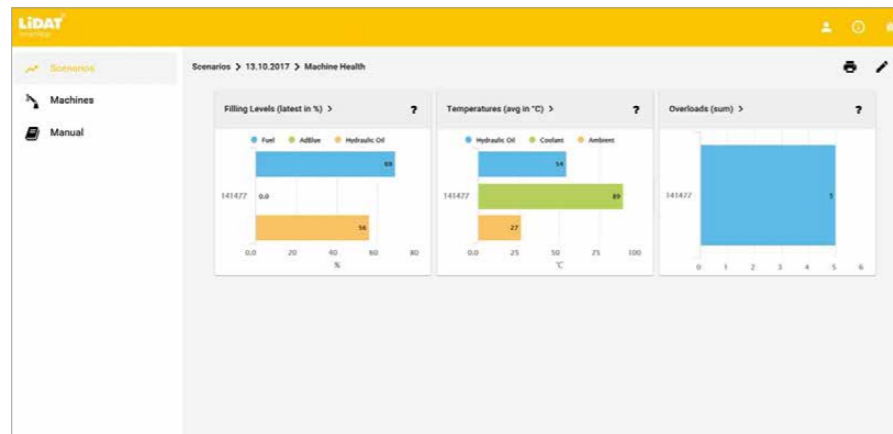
LiDAT
smartApp

Scenarios
Machines
Manual

Scenarios > 13.10.2017 > Machine Health

Filling Levels (latest in %) >
?
Fuel AdBlue Hydraulic Oil
141477
69
0.0
56
0.0 20 40 60 80
%

Temperatures (avg in °C) >
?
Hydraulic Oil Coolant Ambient
141477
54
89
27
0.0 25 50 75 100
°C

Overloads (sum) >
?
141477
5
0 1 2 3 4 5 6